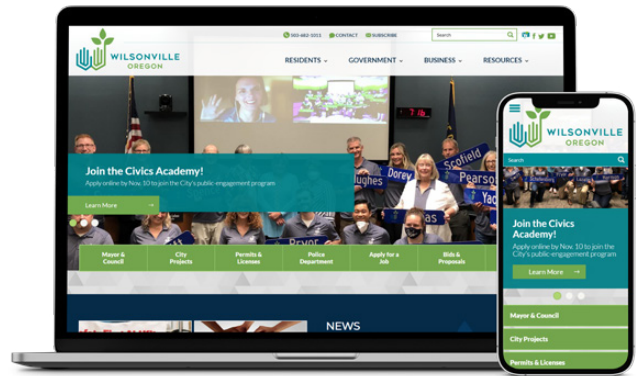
WILSONVILLE OREGON

503-682-1011 CONTACT SUBSCRIBE

Search

RESIDENTS GOVERNMENT BUSINESS RESOURCES

Scofield Dorey Hughes Pearson Yao Pryor

Join the Civics Academy!

Apply online by Nov. 10 to join the City's public-engagement program

Learn More

Mayor & Council

City Projects

Permits & Licenses

Police Department

Apply for a Job

Bids & Proposals

NEWS

WILSONVILLE OREGON

Search

Join the Civics Academy!

Apply online by Nov. 10 to join the City's public-engagement program

Learn More

Mayor & Council

City Projects

Permits & Licenses